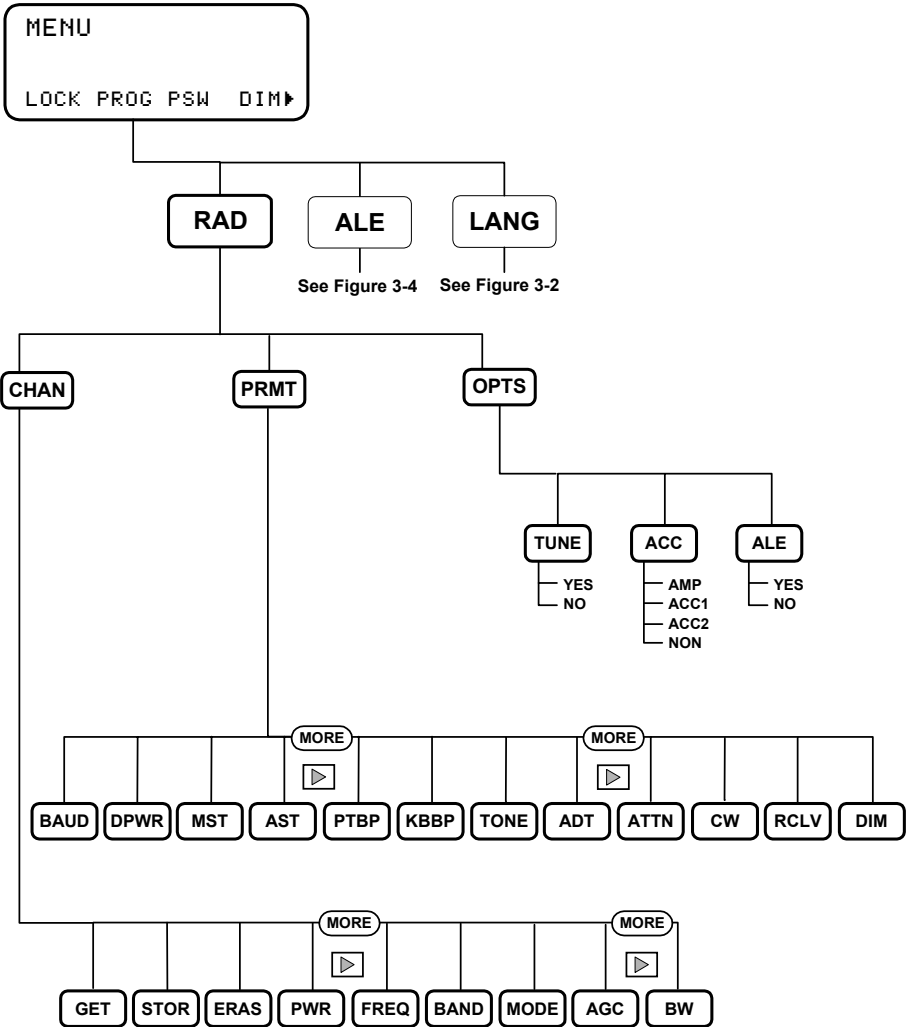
MENU

LOCK PROG PSW DIM▶

RAD
ALE
See Figure 3-4
LANG
See Figure 3-2

CHAN
PRMT
OPTS

TUNE
YES
NO
ACC
AMP
ACC1
ACC2
NON
ALE
YES
NO

MORE
MORE
BAUD
DPWR
MST
AST
PTBP
KBBP
TONE
ADT
ATTN
CW
RCLV
DIM

MORE
MORE
GET
STOR
ERAS
PWR
FREQ
BAND
MODE
AGC
BW